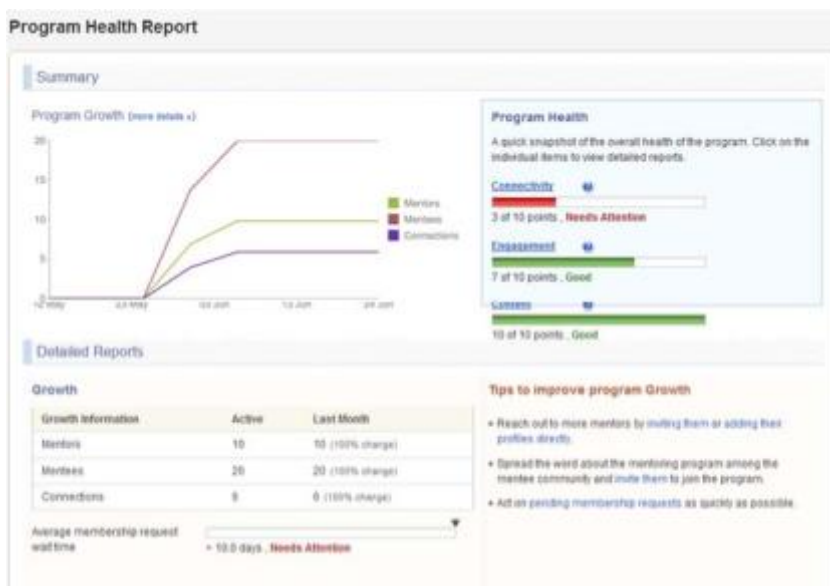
Program Health Report

Summary

Program Growth (more details »)

20
15
10
5
0

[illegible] May
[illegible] May
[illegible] Jun
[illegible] Jun
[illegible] Jun

Mentors
Mentees
Connections

Program Health

A quick snapshot of the overall health of the program. Click on the individual items to view detailed reports.

Connectivity
3 of 10 points , Needs Attention

Engagement
7 of 10 points , Good

Content
10 of 10 points , Good

Detailed Reports

Growth

| Growth Information | Active | Last Month |
|---|---|---|
| Mentors | 10 | 10 (100% change) |
| Mentees | 20 | 20 (100% change) |
| Connections | 6 | 6 (100% change) |

Average membership request wait time
> 10.0 days , Needs Attention

Tips to improve program Growth

• Reach out to more mentors by inviting them or adding their profiles directly.

• Spread the word about the mentoring program among the mentee community and invite them to join the program.

• Act on pending membership requests as quickly as possible.